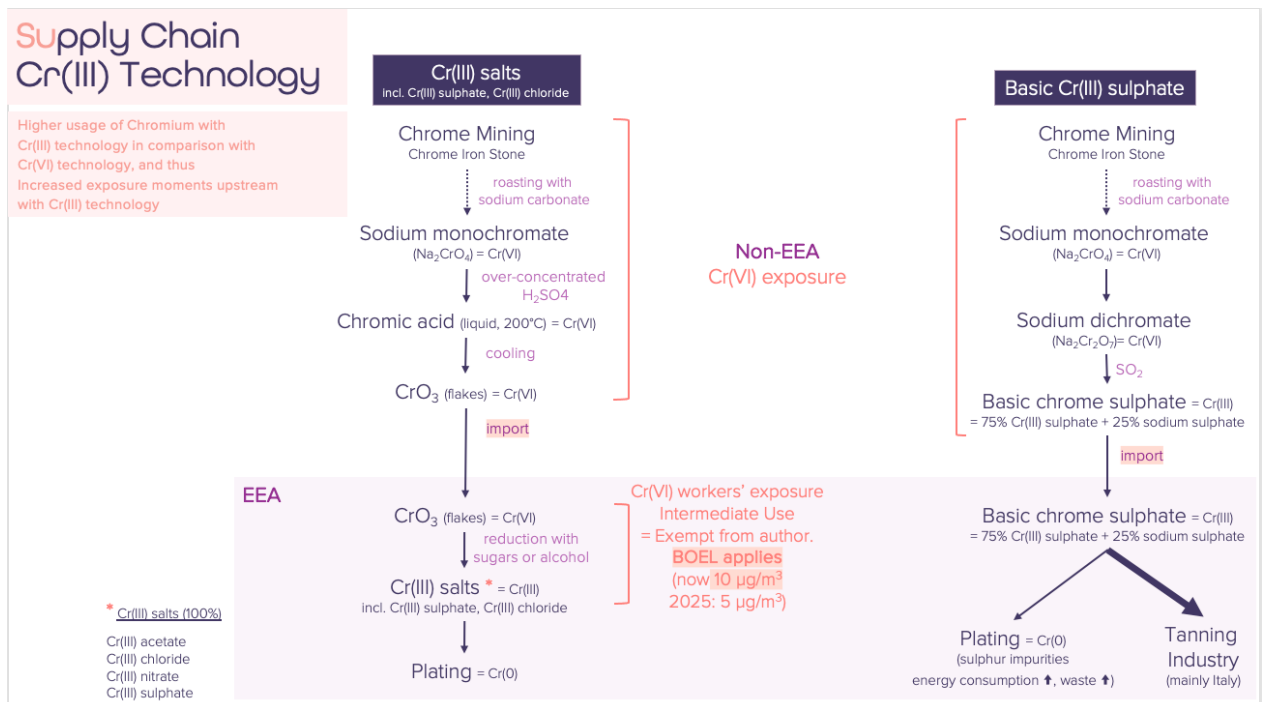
Supply Chain Cr(III) Technology

Higher usage of Chromium with Cr(III) technology in comparison with Cr(VI) technology, and thus Increased exposure moments upstream with Cr(III) technology

Cr(III) salts
incl. Cr(III) sulphate, Cr(III) chloride

Chrome Mining
Chrome Iron Stone

roasting with sodium carbonate

Sodium monochromate
($Na_2CrO_4$) = Cr(VI)

over-concentrated $H_2SO4$

Chromic acid (liquid, 200°C) = Cr(VI)

cooling

$CrO_3$ (flakes) = Cr(VI)

import

Non-EEA
Cr(VI) exposure

Basic Cr(III) sulphate

Chrome Mining
Chrome Iron Stone

roasting with sodium carbonate

Sodium monochromate
($Na_2CrO_4$) = Cr(VI)

Sodium dichromate
($Na_2Cr_2O_7$)= Cr(VI)

$SO_2$

Basic chrome sulphate = Cr(III)
= 75% Cr(III) sulphate + 25% sodium sulphate

import

EEA

$CrO_3$ (flakes) = Cr(VI)

reduction with sugars or alcohol

Cr(III) salts * = Cr(III)
incl. Cr(III) sulphate, Cr(III) chloride

Plating = Cr(0)

Cr(VI) workers' exposure
Intermediate Use
= Exempt from author.
BOEL applies
(now 10 µg/m$^3$
2025: 5 µg/m$^3$)

Basic chrome sulphate = Cr(III)
= 75% Cr(III) sulphate + 25% sodium sulphate

Plating = Cr(0)
(sulphur impurities
energy consumption ↑, waste ↑)

Tanning Industry
(mainly Italy)

* Cr(III) salts (100%)

Cr(III) acetate
Cr(III) chloride
Cr(III) nitrate
Cr(III) sulphate